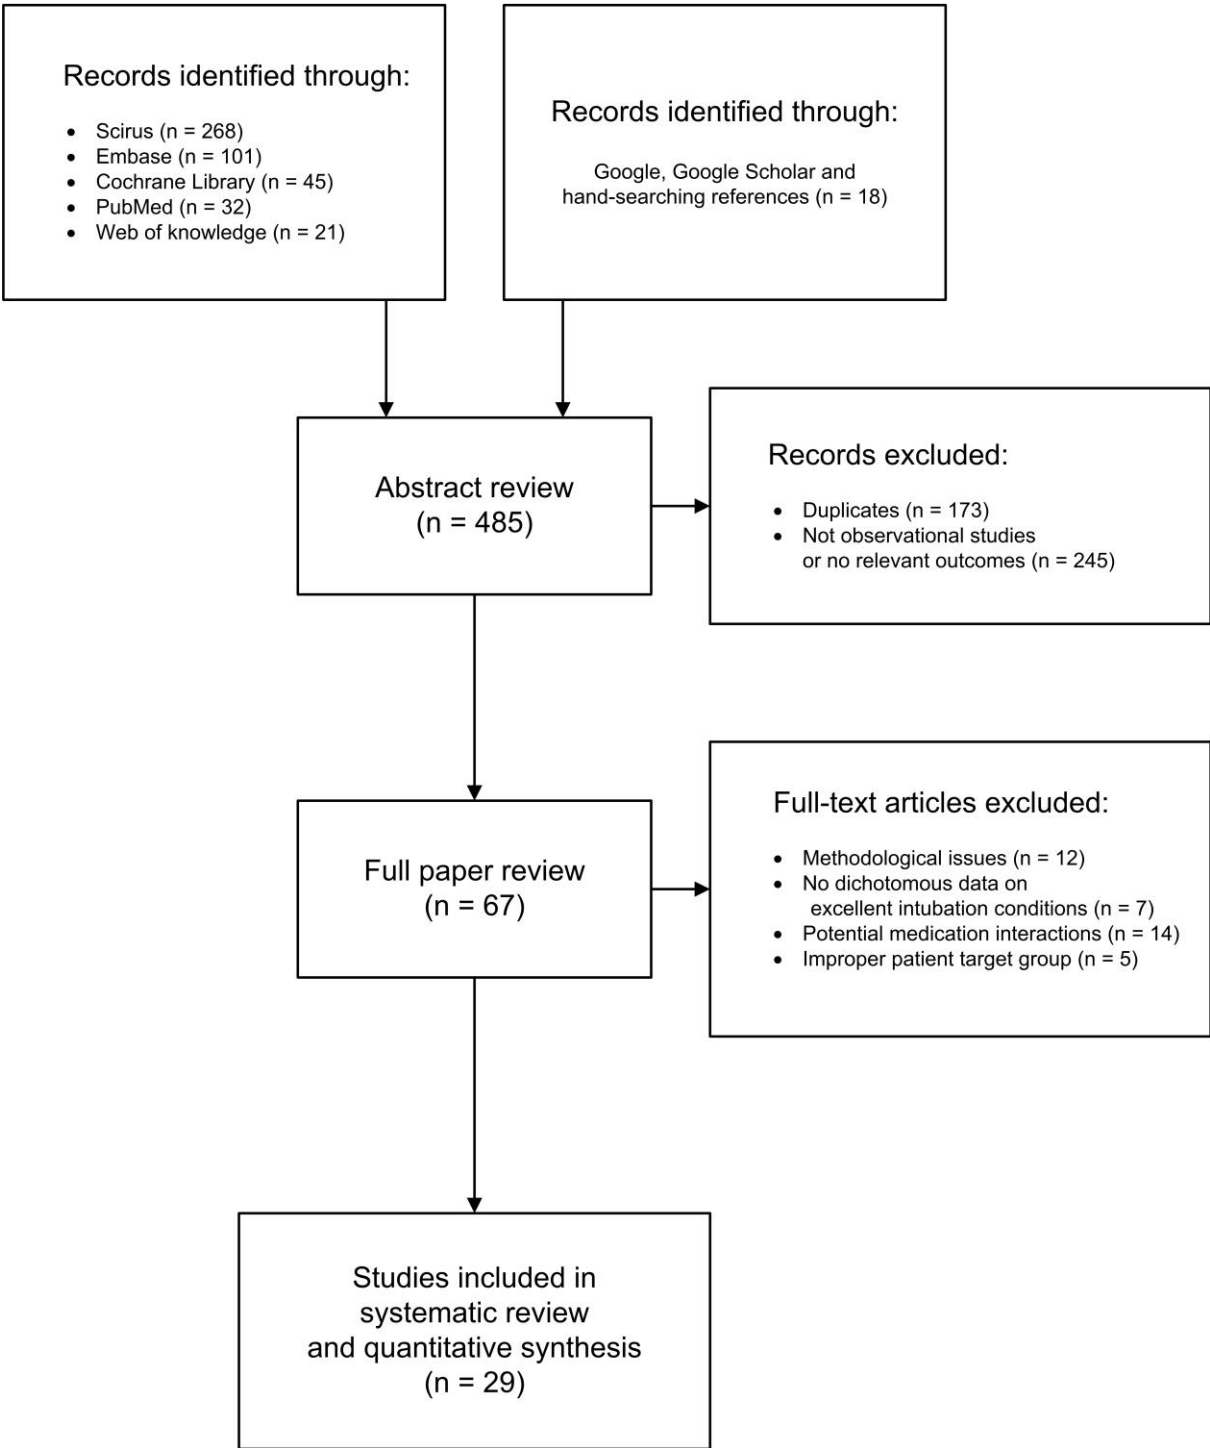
Records identified through:

- Scirus (n = 268)
- Embase (n = 101)
- Cochrane Library (n = 45)
- PubMed (n = 32)
- Web of knowledge (n = 21)

Records identified through:

Google, Google Scholar and hand-searching references (n = 18)

Abstract review (n = 485)

Records excluded:

- Duplicates (n = 173)
- Not observational studies or no relevant outcomes (n = 245)

Full paper review (n = 67)

Full-text articles excluded:

- Methodological issues (n = 12)
- No dichotomous data on excellent intubation conditions (n = 7)
- Potential medication interactions (n = 14)
- Improper patient target group (n = 5)

Studies included in systematic review and quantitative synthesis (n = 29)